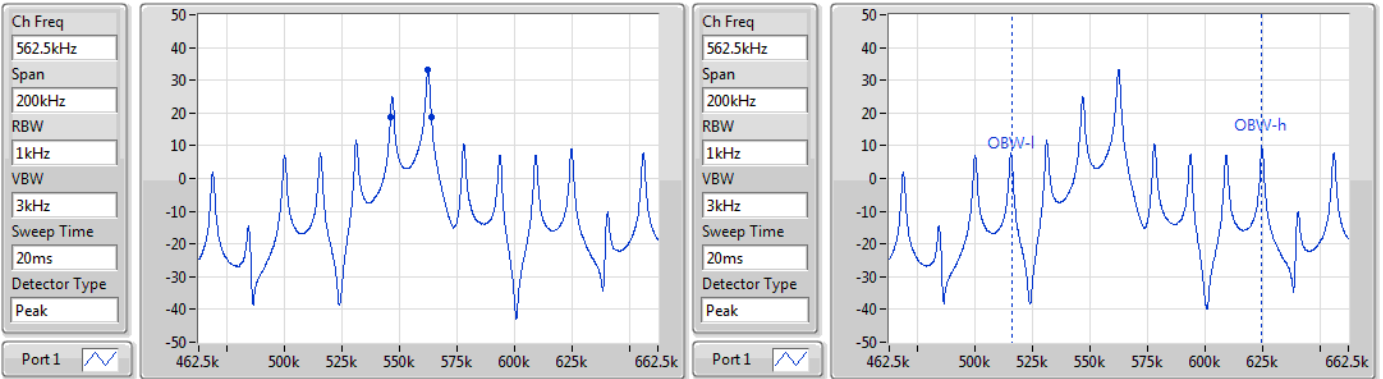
Ch Freq
562.5kHz
Span
200kHz
RBW
1kHz
VBW
3kHz
Sweep Time
20ms
Detector Type
Peak

Port 1

50
40
30
20
10
0
-10
-20
-30
-40
-50
462.5k 500k 525k 550k 575k 600k 625k 662.5k

Ch Freq
562.5kHz
Span
200kHz
RBW
1kHz
VBW
3kHz
Sweep Time
20ms
Detector Type
Peak

Port 1

50
40
30
20
10
0
-10
-20
-30
-40
-50
OBW-l
OBW-h
462.5k 500k 525k 550k 575k 600k 625k 662.5k